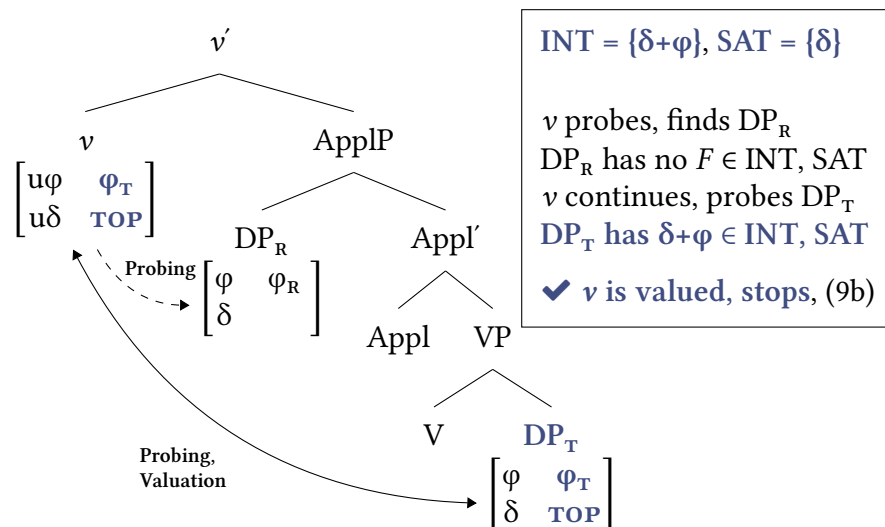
$v'$

$v$

$\begin{bmatrix} u\varphi & \varphi_T \\ u\delta & \text{TOP} \end{bmatrix}$

ApplP

$DP_R$

$\begin{bmatrix} \varphi & \varphi_R \\ \delta & \end{bmatrix}$

Probing

Appl′

Appl

VP

V

$DP_T$

$\begin{bmatrix} \varphi & \varphi_T \\ \delta & \text{TOP} \end{bmatrix}$

Probing, Valuation

INT = {δ+φ}, SAT = {δ}

$v$ probes, finds $DP_R$
$DP_R$ has no $F \in$ INT, SAT
$v$ continues, probes $DP_T$
$DP_T$ has δ+φ ∈ INT, SAT

✔ $v$ is valued, stops, (9b)